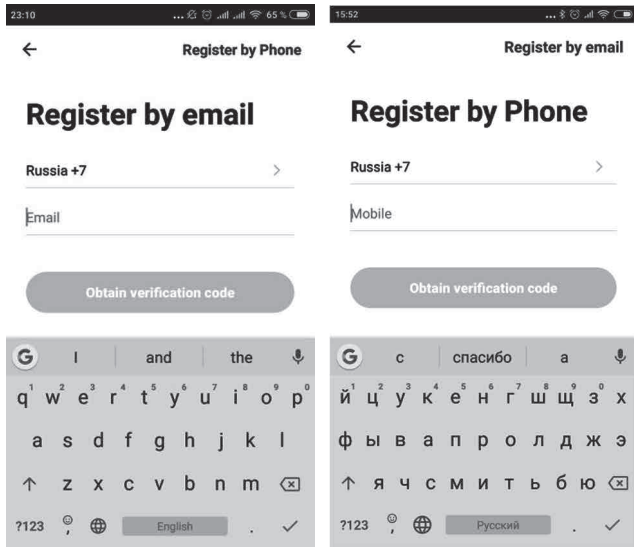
23:10 ... 65 %

←

Register by Phone

Register by email

Russia +7 >

Email

Obtain verification code

G I and the

q w e r t y u i o p

1 2 3 4 5 6 7 8 9 0

a s d f g h j k l

z x c v b n m

?123 English . ✓

15:52

←

Register by email

Register by Phone

Russia +7 >

Mobile

Obtain verification code

G с спасибо а

й ц у к е н г ш щ з х

1 2 3 4 5 6 7 8 9 0

ф ы в а п р о л д ж э

я ч с м и т ь б ю

?123 Русский . ✓